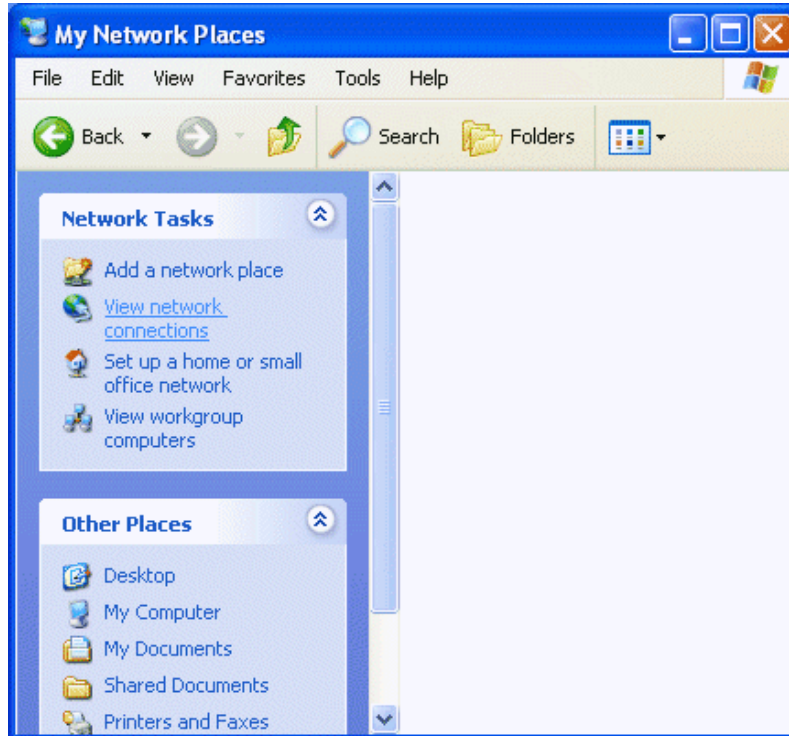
My Network Places

File Edit View Favorites Tools Help

Back Search Folders

Network Tasks

Add a network place

View network connections

Set up a home or small office network

View workgroup computers

Other Places

Desktop

My Computer

My Documents

Shared Documents

Printers and Faxes